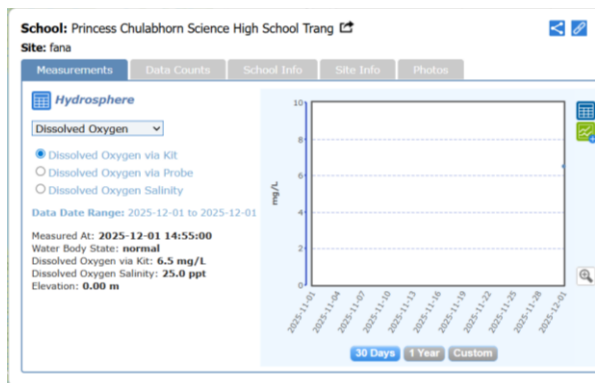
School: Princess Chulabhorn Science High School Trang
Site: fana

Measurements | Data Counts | School Info | Site Info | Photos

Hydrosphere

Dissolved Oxygen

Dissolved Oxygen via Kit
Dissolved Oxygen via Probe
Dissolved Oxygen Salinity

Data Date Range: 2025-12-01 to 2025-12-01

Measured At: 2025-12-01 14:55:00
Water Body State: normal
Dissolved Oxygen via Kit: 6.5 mg/L
Dissolved Oxygen Salinity: 25.0 ppt
Elevation: 0.00 m

10
8
6
4
2
0
mg/L

2025-11-01
2025-11-04
2025-11-07
2025-11-10
2025-11-13
2025-11-16
2025-11-19
2025-11-22
2025-11-25
2025-11-28
2025-12-01

30 Days | 1 Year | Custom